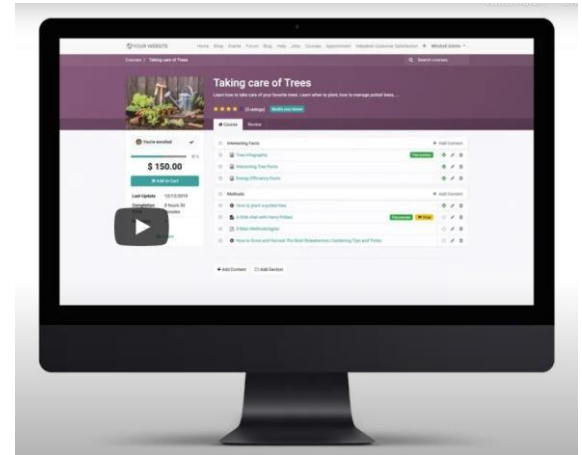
YOUR WEBSITE Home Shop Events Forum Blog Help Jobs Courses Appointment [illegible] Mitchell Admin

Courses / Taking care of Trees

Search courses

Taking care of Trees

Learn how to take care of your favorite trees. Learn when to plant, how to manage potted trees, ...

(3 ratings) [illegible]

Course Review

You're enrolled

$ 150.00

Add to Cart

Last Update 12/12/2019

Completion 5 hours 30 minutes

Interesting Facts

+ Add Content

Tree Infographic

Interesting Tree Facts

Energy Efficiency Facts

Methods

+ Add Content

How to plant a potted tree

A little chat with Harry Potted

3 Main Methodologies

How to Grow and Harvest The Best Strawberries | Gardening Tips and Tricks

+ Add Content  Add Section